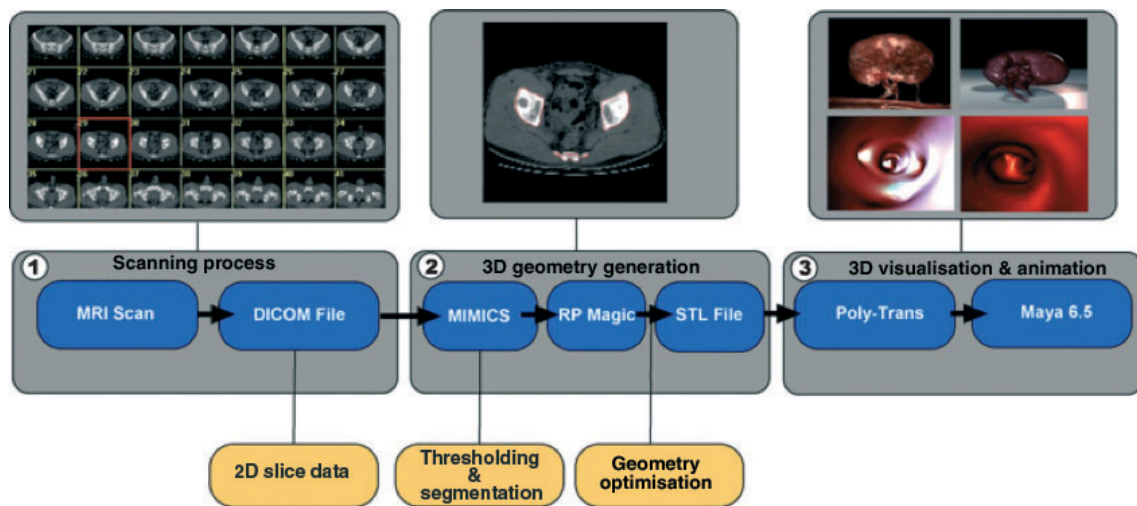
1 Scanning process

MRI Scan

DICOM File

2 3D geometry generation

MIMICS

RP Magic

STL File

3 3D visualisation & animation

Poly-Trans

Maya 6.5

2D slice data

Thresholding & segmentation

Geometry optimisation